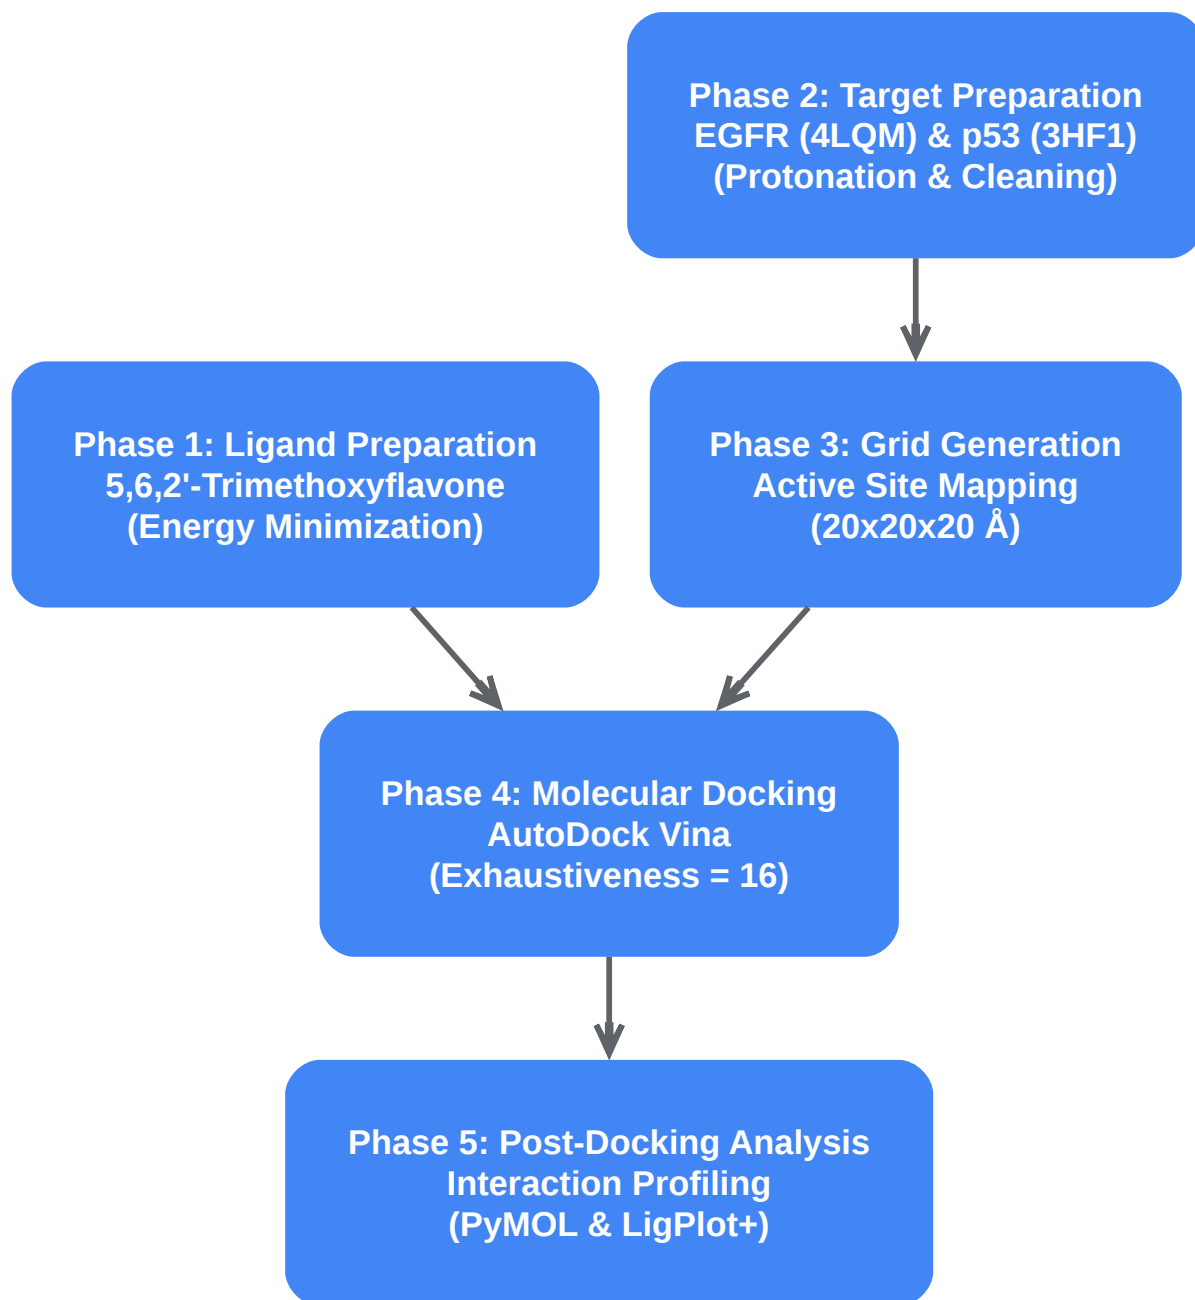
Phase 2: Target Preparation
EGFR (4LQM) & p53 (3HF1)
(Protonation & Cleaning)

Phase 1: Ligand Preparation
5,6,2'-Trimethoxyflavone
(Energy Minimization)

Phase 3: Grid Generation
Active Site Mapping
(20x20x20 Å)

Phase 4: Molecular Docking
AutoDock Vina
(Exhaustiveness = 16)

Phase 5: Post-Docking Analysis
Interaction Profiling
(PyMOL & LigPlot+)